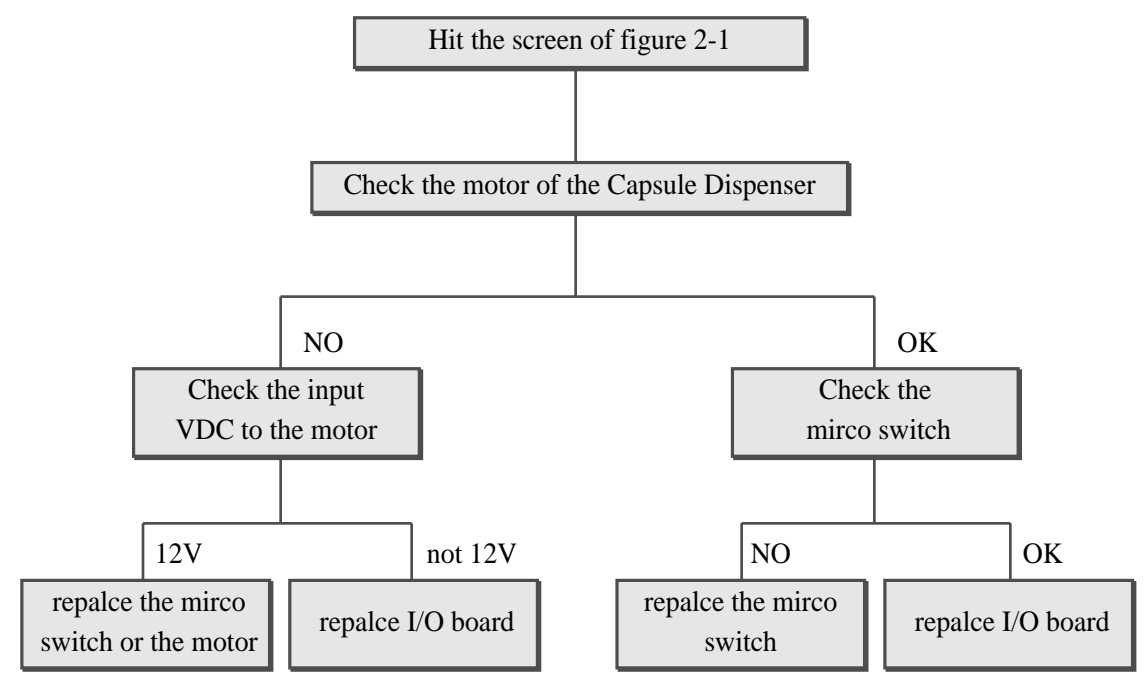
Hit the screen of figure 2-1

Check the motor of the Capsule Dispenser

NO

OK

Check the input VDC to the motor

Check the mirco switch

12V

not 12V

NO

OK

repalce the mirco switch or the motor

repalce I/O board

repalce the mirco switch

repalce I/O board